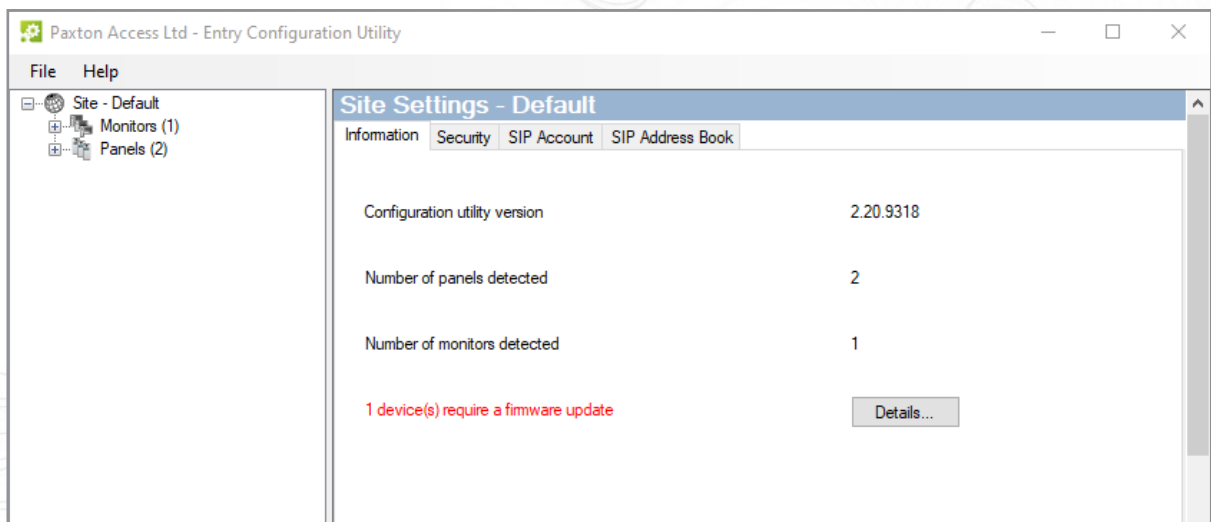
Paxton Access Ltd - Entry Configuration Utility

File Help

Site - Default
Monitors (1)
Panels (2)

Site Settings - Default

Information Security SIP Account SIP Address Book

Configuration utility version 2.20.9318

Number of panels detected 2

Number of monitors detected 1

1 device(s) require a firmware update Details...